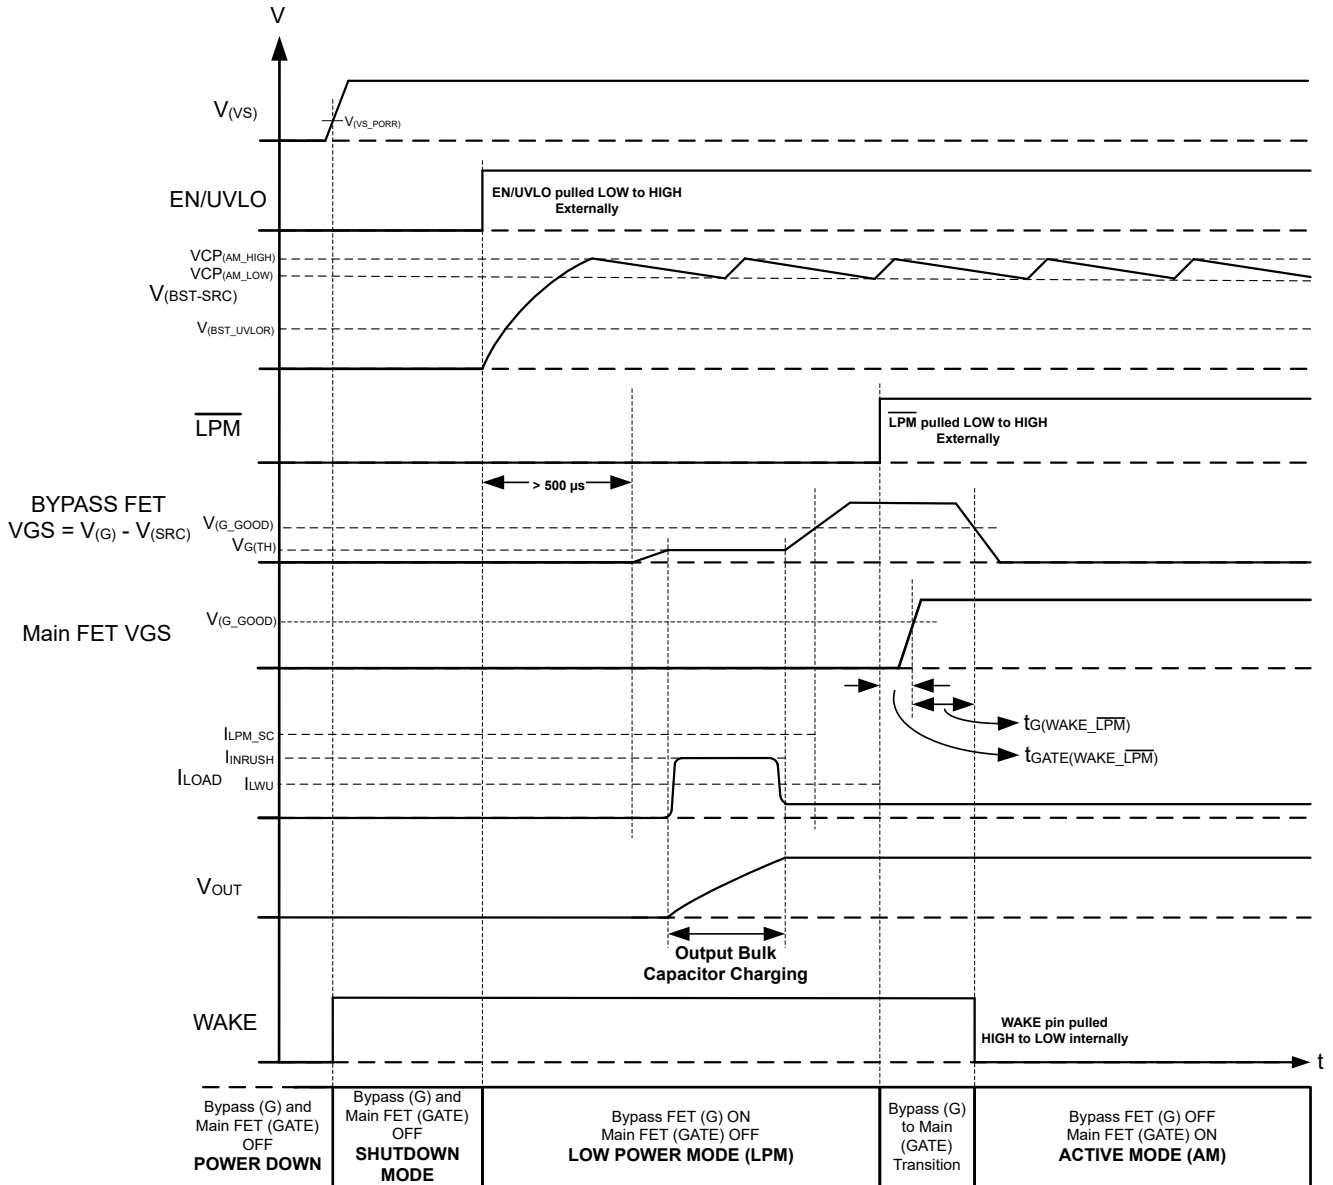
V

$V_{(VS)}$

$V_{(VS\_PORR)}$

EN/UVLO

EN/UVLO pulled LOW to HIGH Externally

$VCP_{(AM\_HIGH)}$

$VCP_{(AM\_LOW)}$

$V_{(BST-SRC)}$

$V_{(BST\_UVLOR)}$

$\overline{LPM}$

$\overline{LPM}$ pulled LOW to HIGH Externally

> 500 µs

BYPASS FET

$VGS = V_{(G)} - V_{(SRC)}$

$V_{(G\_GOOD)}$

$V_{G(TH)}$

Main FET VGS

$V_{(G\_GOOD)}$

$t_{G(WAKE\_\overline{LPM})}$

$t_{GATE(WAKE\_\overline{LPM})}$

$I_{LPM\_SC}$

$I_{INRUSH}$

$I_{LOAD}$

$I_{LWU}$

$V_{OUT}$

Output Bulk Capacitor Charging

WAKE

WAKE pin pulled HIGH to LOW internally

t

Bypass (G) and Main FET (GATE) OFF
POWER DOWN

Bypass (G) and Main FET (GATE) OFF
SHUTDOWN MODE

Bypass FET (G) ON
Main FET (GATE) OFF
LOW POWER MODE (LPM)

Bypass (G) to Main (GATE) Transition

Bypass FET (G) OFF
Main FET (GATE) ON
ACTIVE MODE (AM)